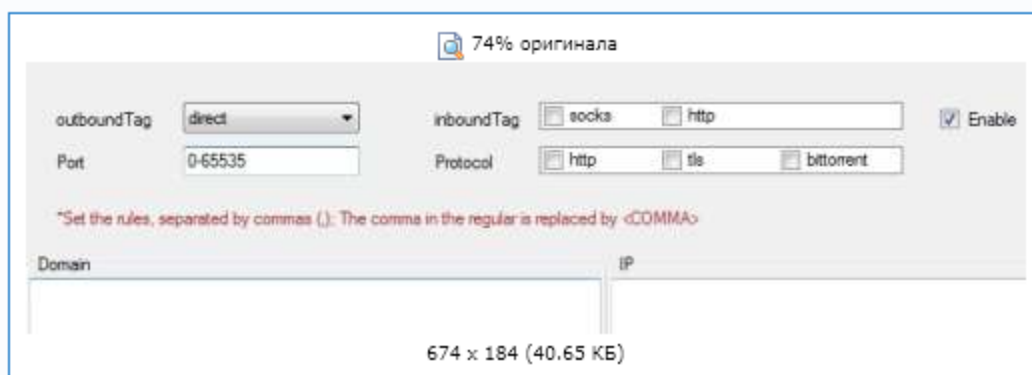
74% оригинала

outboundTag direct

inboundTag socks http

Enable

Port 0-65535

Protocol http tls bittorrent

*Set the rules, separated by commas (,); The comma in the regular is replaced by <COMMA>

Domain

IP

674 x 184 (40.65 КБ)